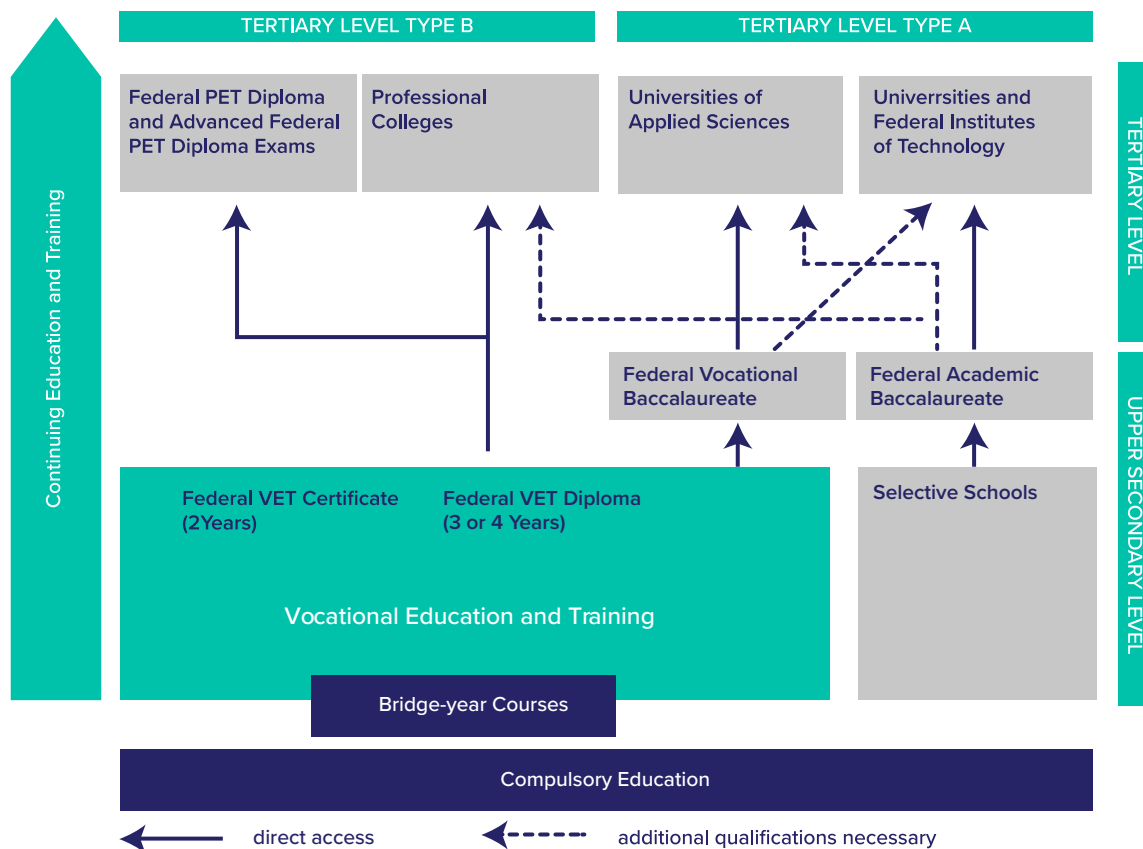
TERTIARY LEVEL TYPE B

TERTIARY LEVEL TYPE A

Continuing Education and Training

Federal PET Diploma and Advanced Federal PET Diploma Exams

Professional Colleges

Universities of Applied Sciences

Univerrsities and Federal Institutes of Technology

TERTIARY LEVEL

Federal Vocational Baccalaureate

Federal Academic Baccalaureate

UPPER SECONDARY LEVEL

Federal VET Certificate (2Years)

Federal VET Diploma (3 or 4 Years)

Selective Schools

Vocational Education and Training

Bridge-year Courses

Compulsory Education

direct access

additional qualifications necessary